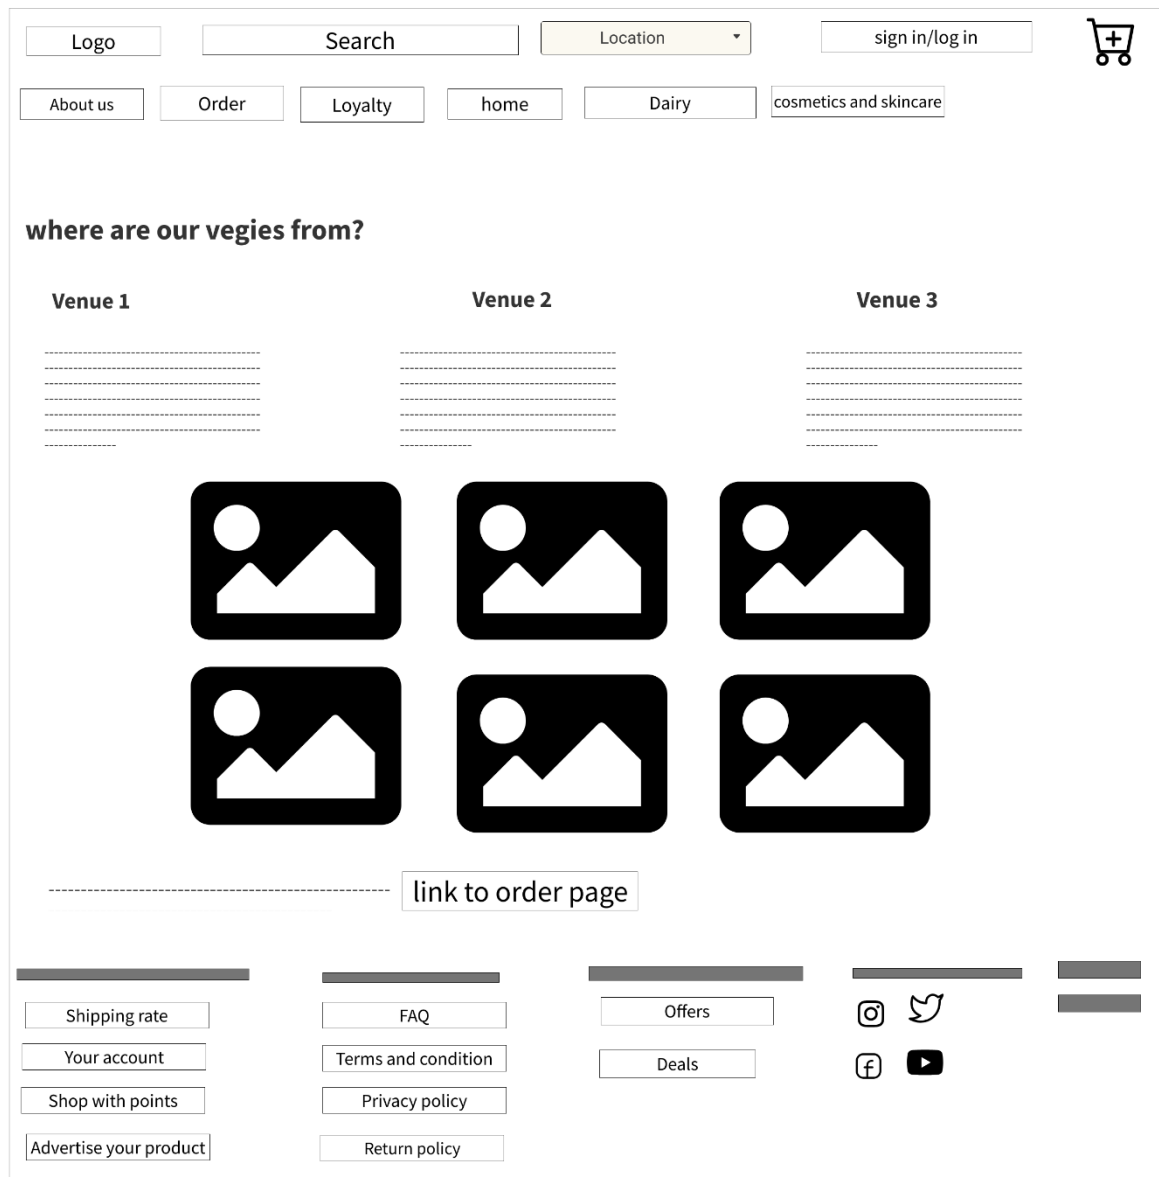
Logo

Search

Location

sign in/log in

About us

Order

Loyalty

home

Dairy

cosmetics and skincare

where are our vegies from?

Venue 1

Venue 2

Venue 3

link to order page

Shipping rate

Your account

Shop with points

Advertise your product

FAQ

Terms and condition

Privacy policy

Return policy

Offers

Deals